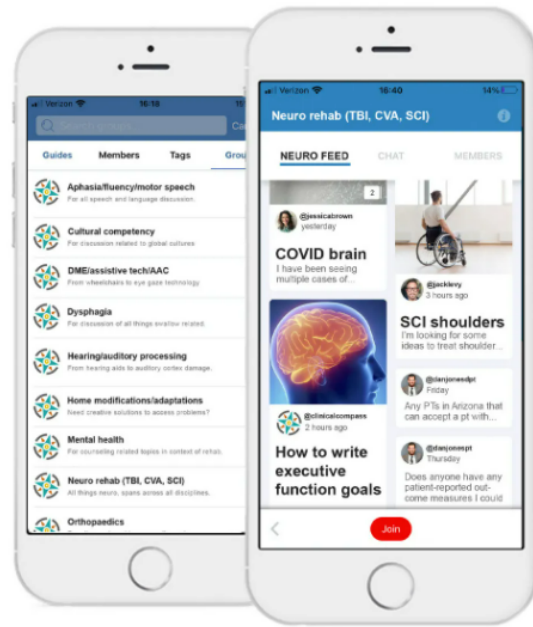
Verizon 16:16

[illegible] Ca

Guides Members Tags Grou

Aphasia/fluency/motor speech
For all speech and language discussion.

Cultural competency
For discussion related to global cultures.

DME/assistive tech/AAC
From wheelchairs to eye gaze technology.

Dysphagia
For discussion of all things swallow related.

Hearing/auditory processing
From hearing aids to auditory cortex damage.

Home modifications/adaptations
Need creative solutions to access problems?

Mental health
For counseling related topics in context of rehab.

Neuro rehab (TBI, CVA, SCI)
All things neuro, spans across all disciplines.

Orthopaedics

Verizon 16:40 14%

Neuro rehab (TBI, CVA, SCI)

NEURO FEED CHAT MEMBERS

2

@jessicabrown
yesterday

COVID brain
I have been seeing multiple cases of...

@clinicalcompass
2 hours ago

How to write executive function goals

@jacklevy
3 hours ago

SCI shoulders
I'm looking for some ideas to treat shoulder...

@danjonesdpt
Friday
Any PTs in Arizona that can accept a pt with...

@danjonesdpt
Thursday
Does anyone have any patient-reported outcome measures I could

Join